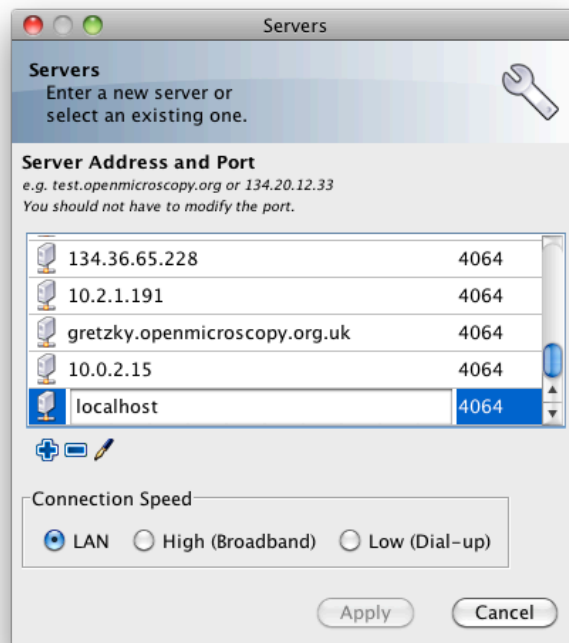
Servers

Servers
Enter a new server or select an existing one.

Server Address and Port
e.g. test.openmicroscopy.org or 134.20.12.33
You should not have to modify the port.

| | |
|---|---|
| 134.36.65.228 | 4064 |
| 10.2.1.191 | 4064 |
| gretzky.openmicroscopy.org.uk | 4064 |
| 10.0.2.15 | 4064 |
| localhost | 4064 |

Connection Speed
LAN  High (Broadband)  Low (Dial-up)

Apply  Cancel